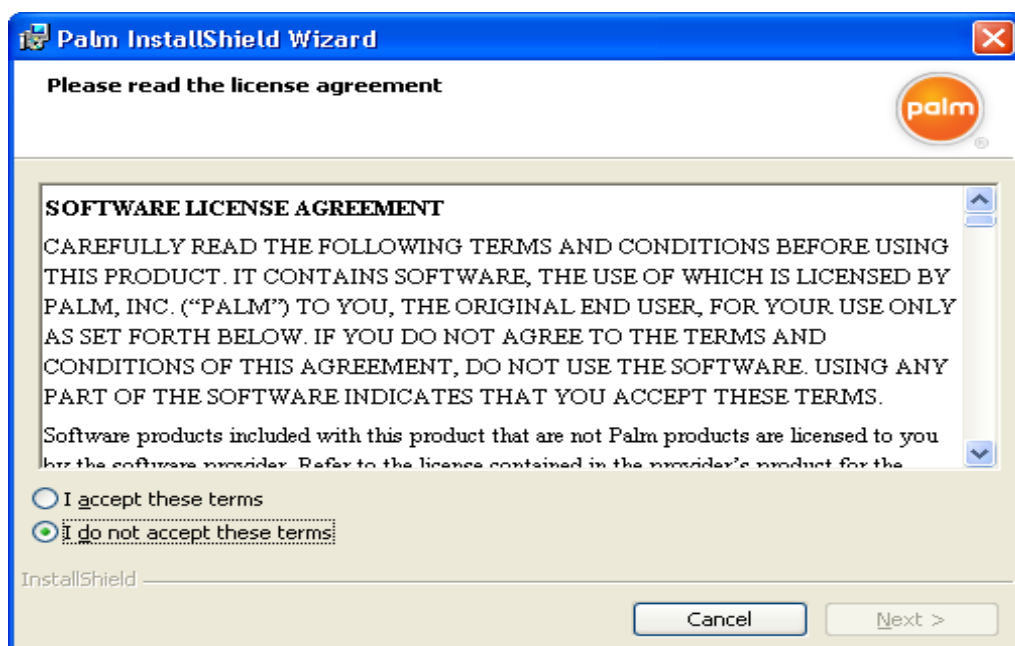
Palm InstallShield Wizard

Please read the license agreement

palm

SOFTWARE LICENSE AGREEMENT

CAREFULLY READ THE FOLLOWING TERMS AND CONDITIONS BEFORE USING THIS PRODUCT. IT CONTAINS SOFTWARE, THE USE OF WHICH IS LICENSED BY PALM, INC. ("PALM") TO YOU, THE ORIGINAL END USER, FOR YOUR USE ONLY AS SET FORTH BELOW. IF YOU DO NOT AGREE TO THE TERMS AND CONDITIONS OF THIS AGREEMENT, DO NOT USE THE SOFTWARE. USING ANY PART OF THE SOFTWARE INDICATES THAT YOU ACCEPT THESE TERMS.

Software products included with this product that are not Palm products are licensed to you by the software provider. Refer to the license contained in the provider's product for the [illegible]

I accept these terms

I do not accept these terms

InstallShield

Cancel

Next >